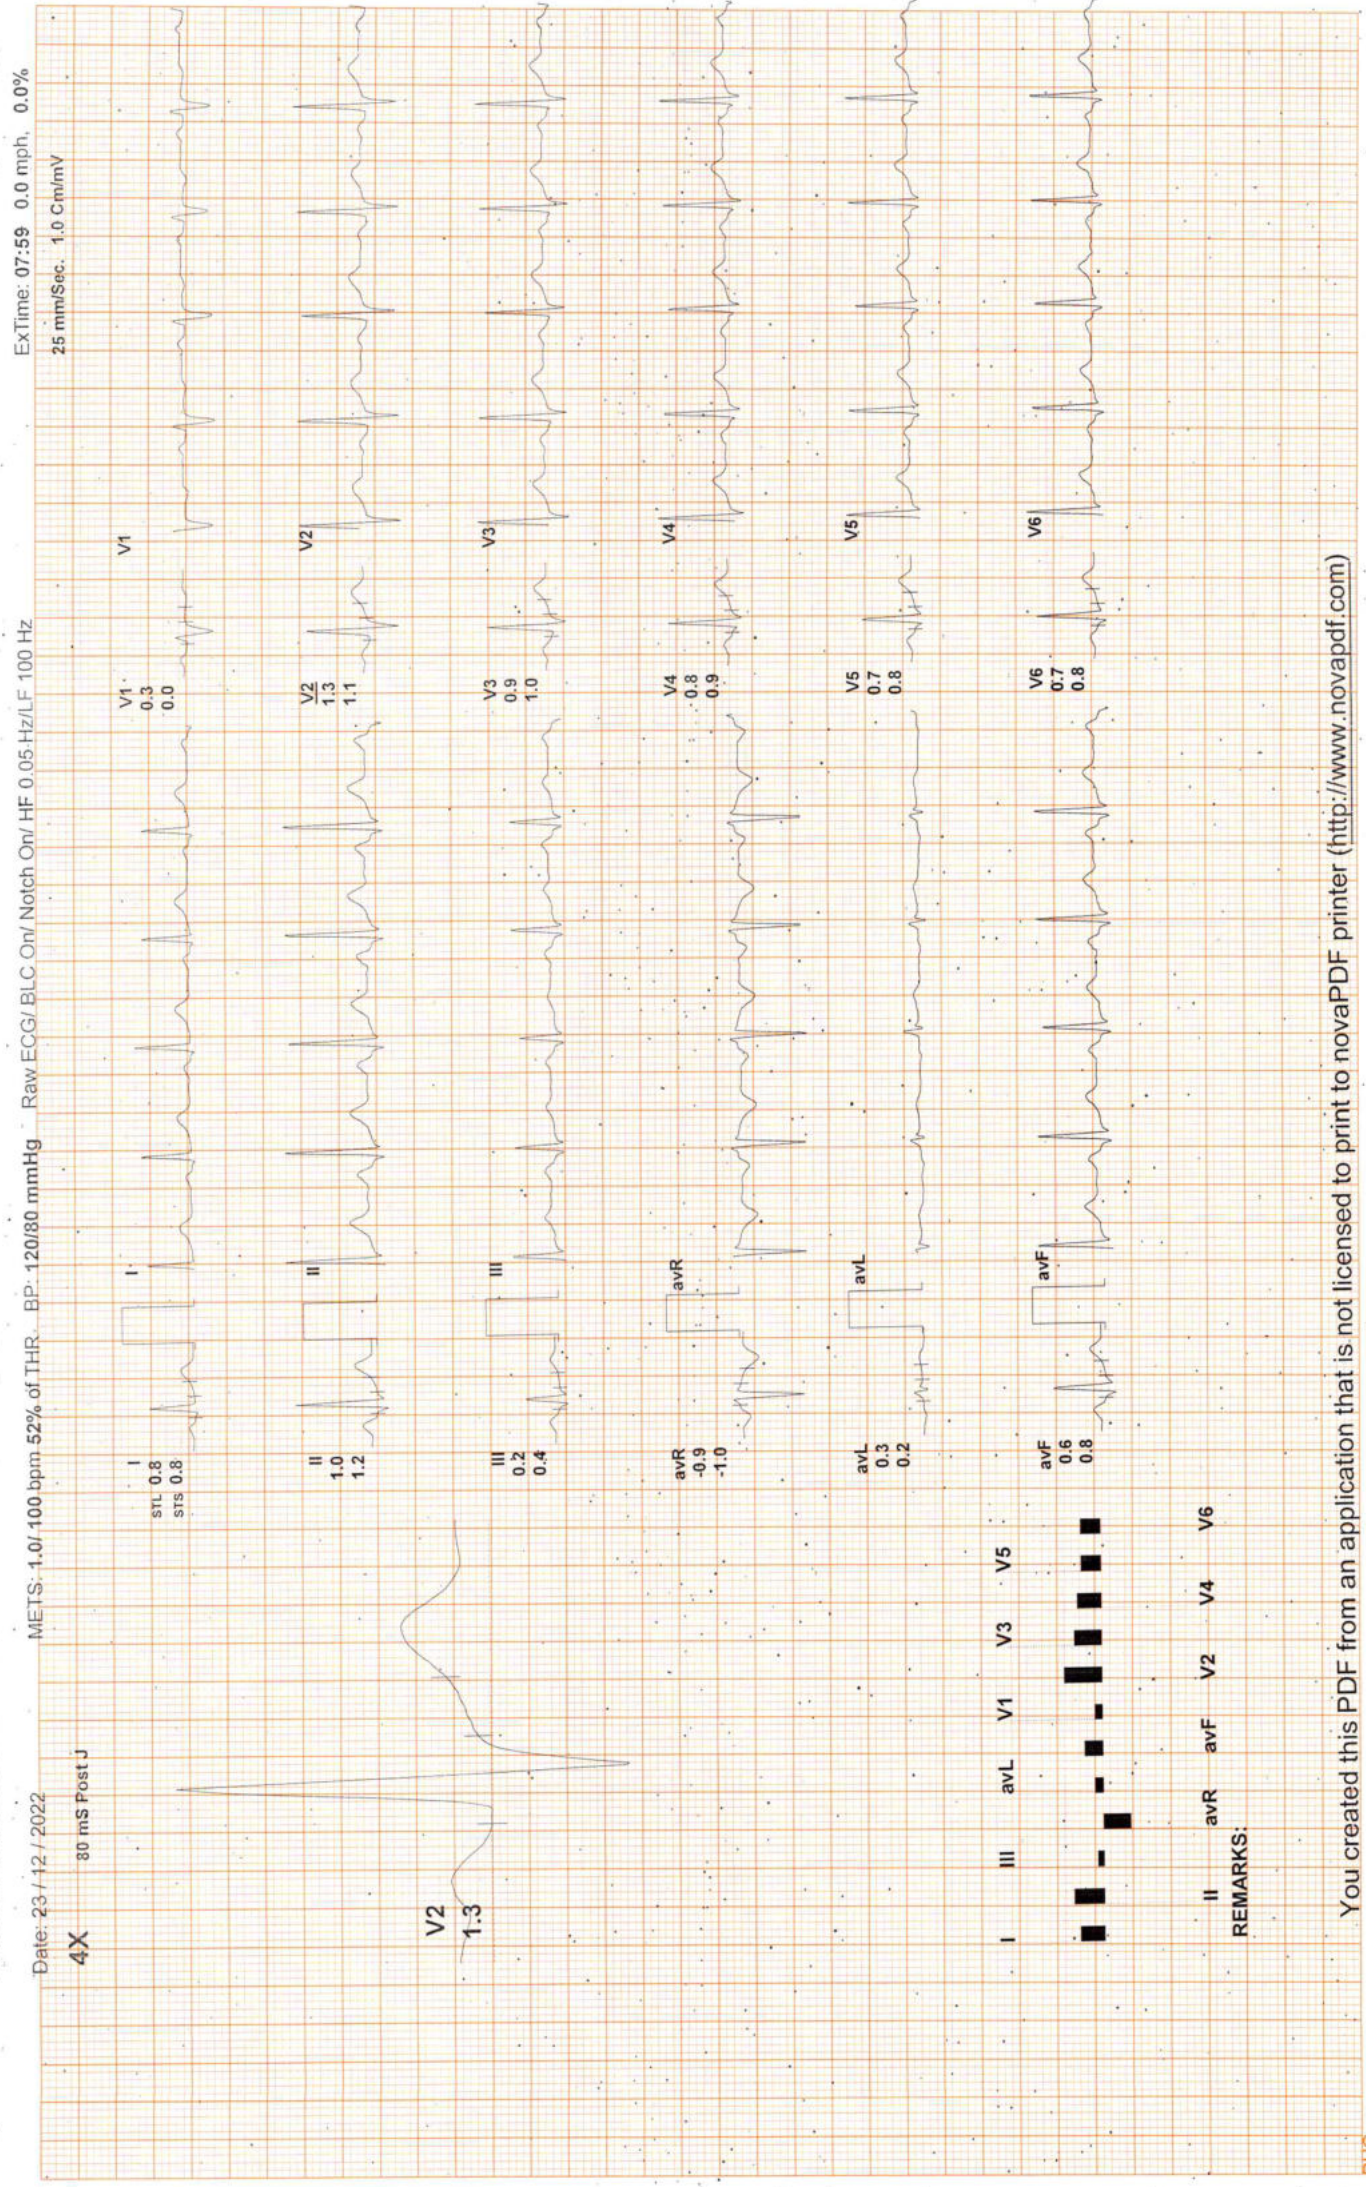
Date: 23 / 12 / 2022 METS: 1.0/ 100 bpm 52% of THR BP: 120/80 mmHg Raw ECG/ BLC On/ Notch On/ HF 0.05 Hz/LF 100 Hz ExTime: 07:59 0.0 mph, 0.0%

80 mS Post J 25 mm/Sec. 1.0 Cm/mV

4X

V2
1.3

I
STL 0.8
STS 0.8

I

V1
0.3
0.0

V1

II
1.0
1.2

II

V2
1.3
1.1

V2

III
0.2
0.4

III

V3
0.9
1.0

V3

avR
-0.9
-1.0

avR

V4
0.8
0.9

V4

avL
0.3
0.2

avL

V5
0.7
0.8

V5

avF
0.6
0.8

avF

V6
0.7
0.8

V6

I III avL V1 V3 V5

II avR avF V2 V4 V6

REMARKS:

You created this PDF from an application that is not licensed to print to novaPDF printer (http://www.novapdf.com)